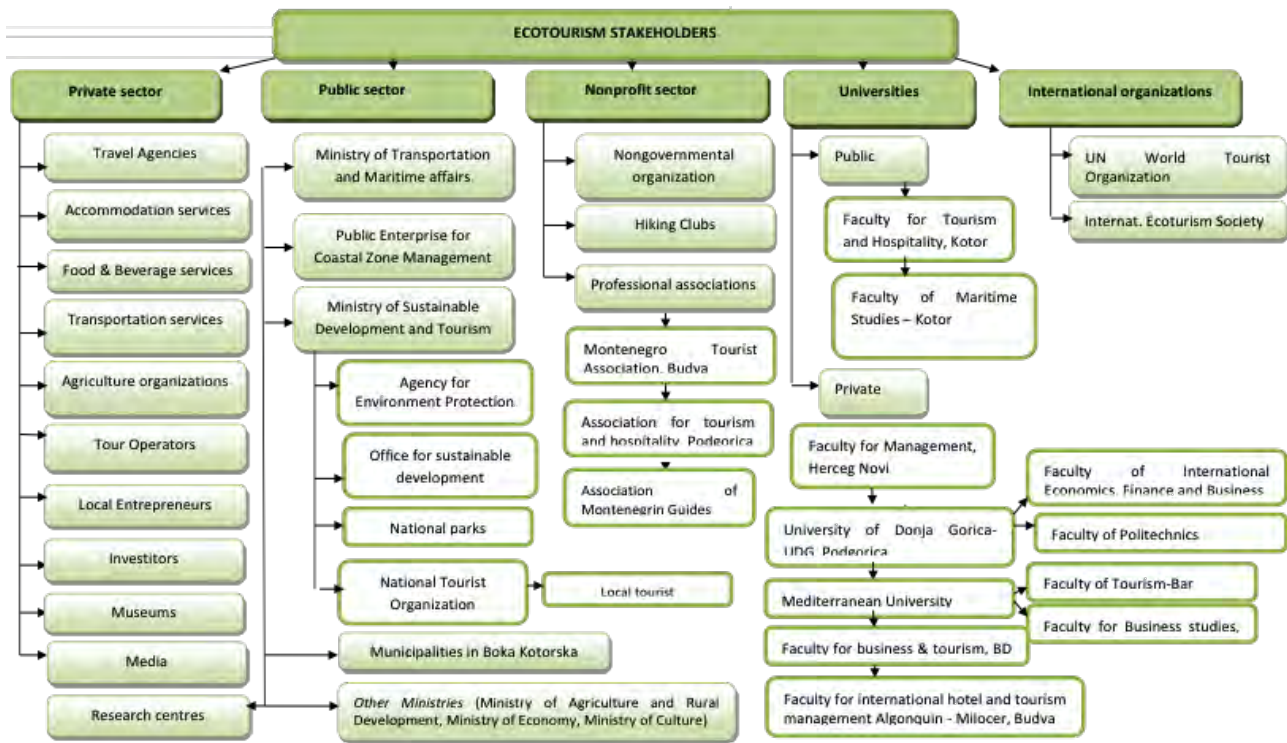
ECOTOURISM STAKEHOLDERS

Private sector

Travel Agencies

Accommodation services

Food & Beverage services

Transportation services

Agriculture organizations

Tour Operators

Local Entrepreneurs

Investitors

Museums

Media

Research centres

Public sector

Ministry of Transportation and Maritime affairs

Public Enterprise for Coastal Zone Management

Ministry of Sustainable Development and Tourism

Agency for Environment Protection

Office for sustainable development

National parks

National Tourist Organization

Local tourist

Municipalities in Boka Kotorska

Other Ministries (Ministry of Agriculture and Rural Development, Ministry of Economy, Ministry of Culture)

Nonprofit sector

Nongovernmental organization

Hiking Clubs

Professional associations

Montenegro Tourist Association, Budva

Association for tourism and hospitality, Podgorica

Association of Montenegrin Guides

Universities

Public

Faculty for Tourism and Hospitality, Kotor

Faculty of Maritime Studies – Kotor

Private

Faculty for Management, Herceg Novi

University of Donja Gorica-UDG Podgorica

Faculty of International Economics, Finance and Business

Faculty of Politechnics

Mediterranean University

Faculty of Tourism-Bar

Faculty for Business studies,

Faculty for business & tourism, BD

Faculty for international hotel and tourism management Algonquin - Milocer, Budva

International organizations

UN World Tourist Organization

Internat. Ecoturism Society